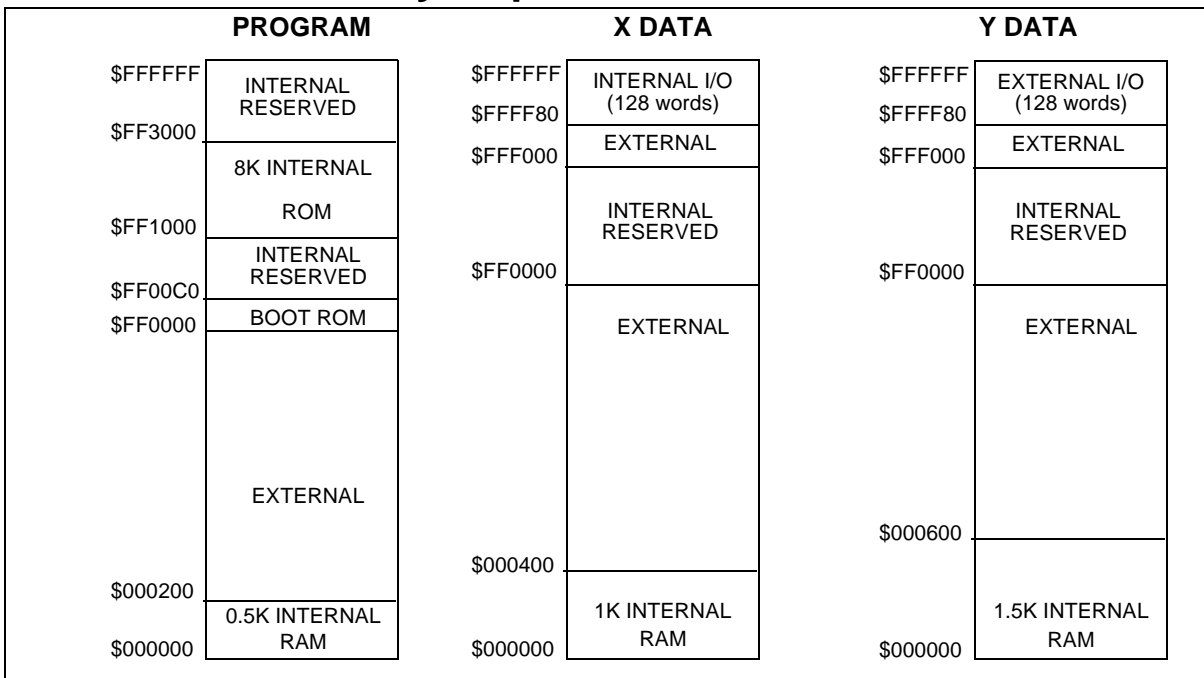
PROGRAM

$FFFFFF
INTERNAL RESERVED
$FF3000
8K INTERNAL
ROM
$FF1000
INTERNAL RESERVED
$FF00C0
$FF0000
BOOT ROM
EXTERNAL
$000200
0.5K INTERNAL RAM
$000000

X DATA

$FFFFFF
INTERNAL I/O (128 words)
$FFFF80
EXTERNAL
$FFF000
INTERNAL RESERVED
$FF0000
EXTERNAL
$000400
1K INTERNAL RAM
$000000

Y DATA

$FFFFFF
EXTERNAL I/O (128 words)
$FFFF80
EXTERNAL
$FFF000
INTERNAL RESERVED
$FF0000
EXTERNAL
$000600
1.5K INTERNAL RAM
$000000